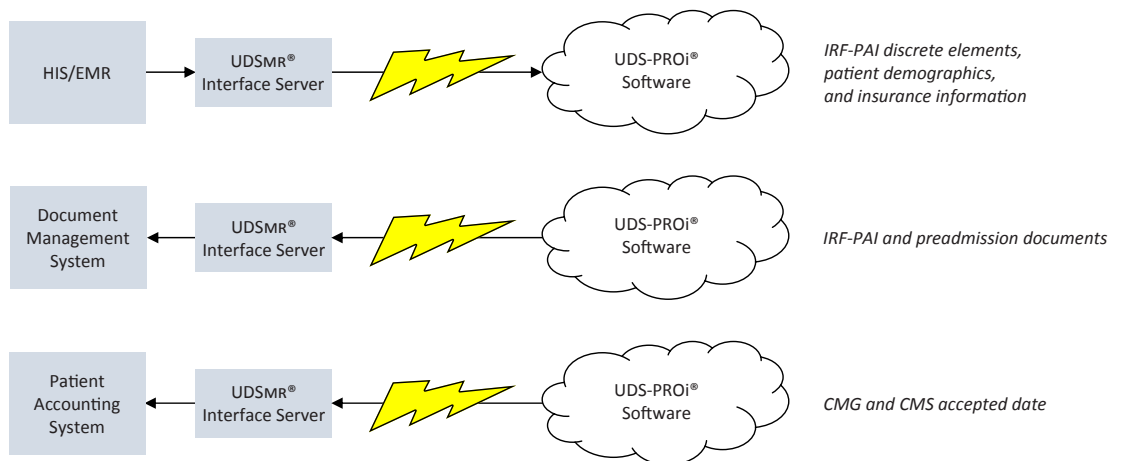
HIS/EMR

UDSMR®
Interface Server

UDS-PROi®
Software

IRF-PAI discrete elements, patient demographics, and insurance information

Document Management System

UDSMR®
Interface Server

UDS-PROi®
Software

IRF-PAI and preadmission documents

Patient Accounting System

UDSMR®
Interface Server

UDS-PROi®
Software

CMG and CMS accepted date